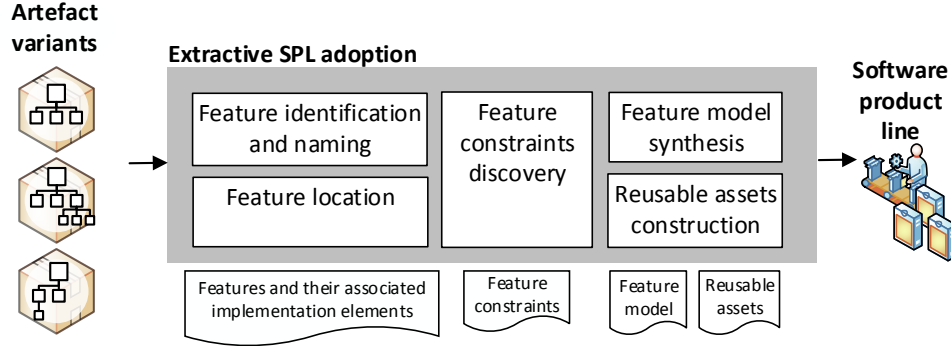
Artefact variants

Extractive SPL adoption

Feature identification and naming

Feature location

Feature constraints discovery

Feature model synthesis

Reusable assets construction

Software product line

Features and their associated implementation elements

Feature constraints

Feature model

Reusable assets